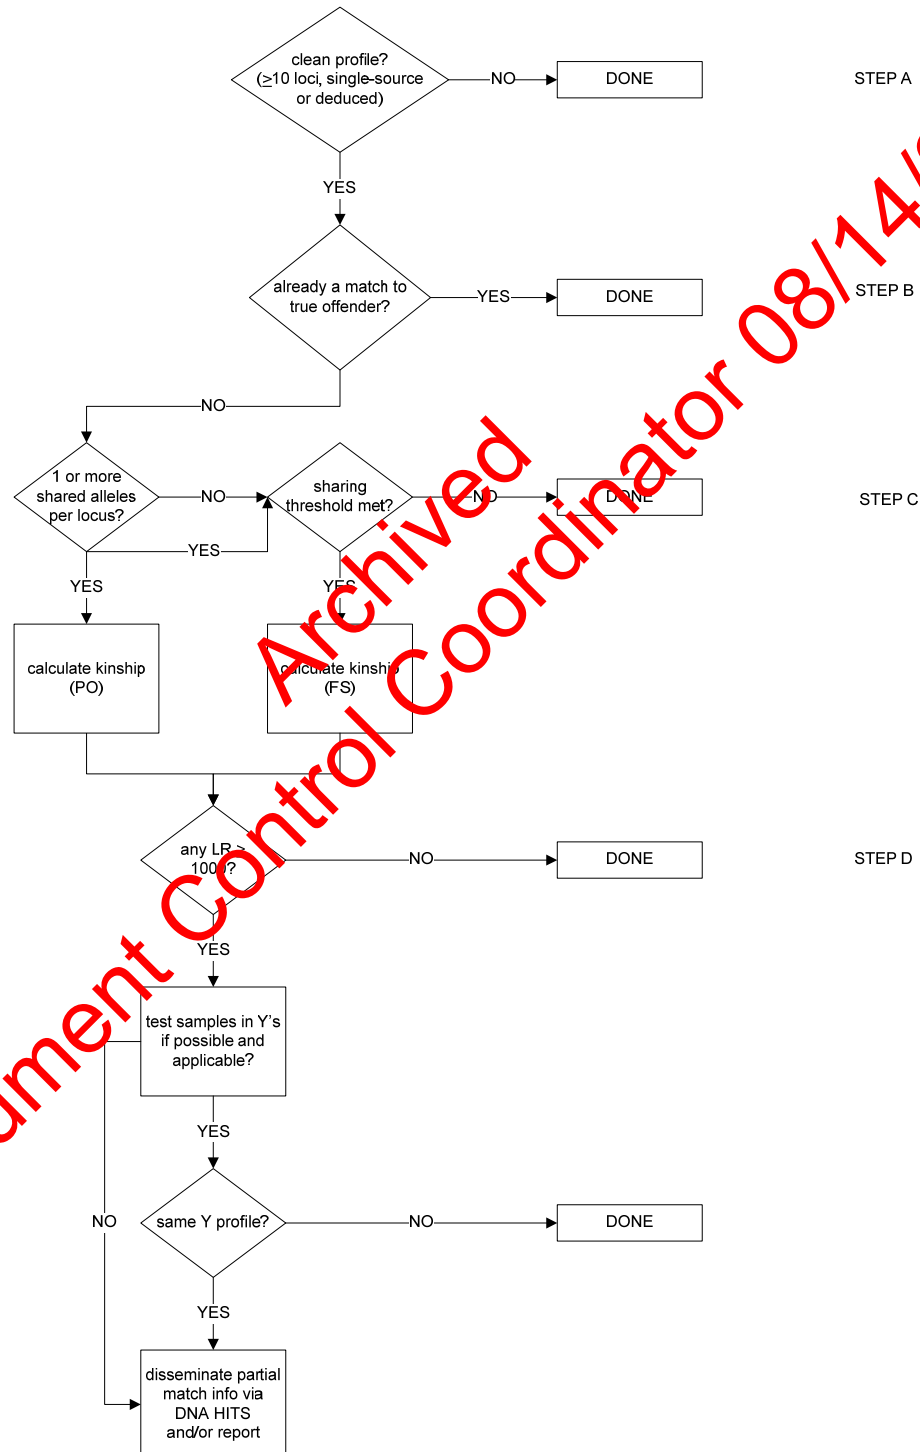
clean profile? ($\geq$10 loci, single-source or deduced)

NO

DONE

STEP A

YES

already a match to true offender?

YES

DONE

STEP B

NO

1 or more shared alleles per locus?

NO

sharing threshold met?

NO

DONE

STEP C

YES

YES

YES

calculate kinship (PO)

calculate kinship (FS)

any LR > 100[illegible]?

NO

DONE

STEP D

YES

test samples in Y's if possible and applicable?

YES

NO

same Y profile?

NO

DONE

YES

disseminate partial match info via DNA HITS and/or report

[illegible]ument Control Coordinator 08/14/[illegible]

Archived